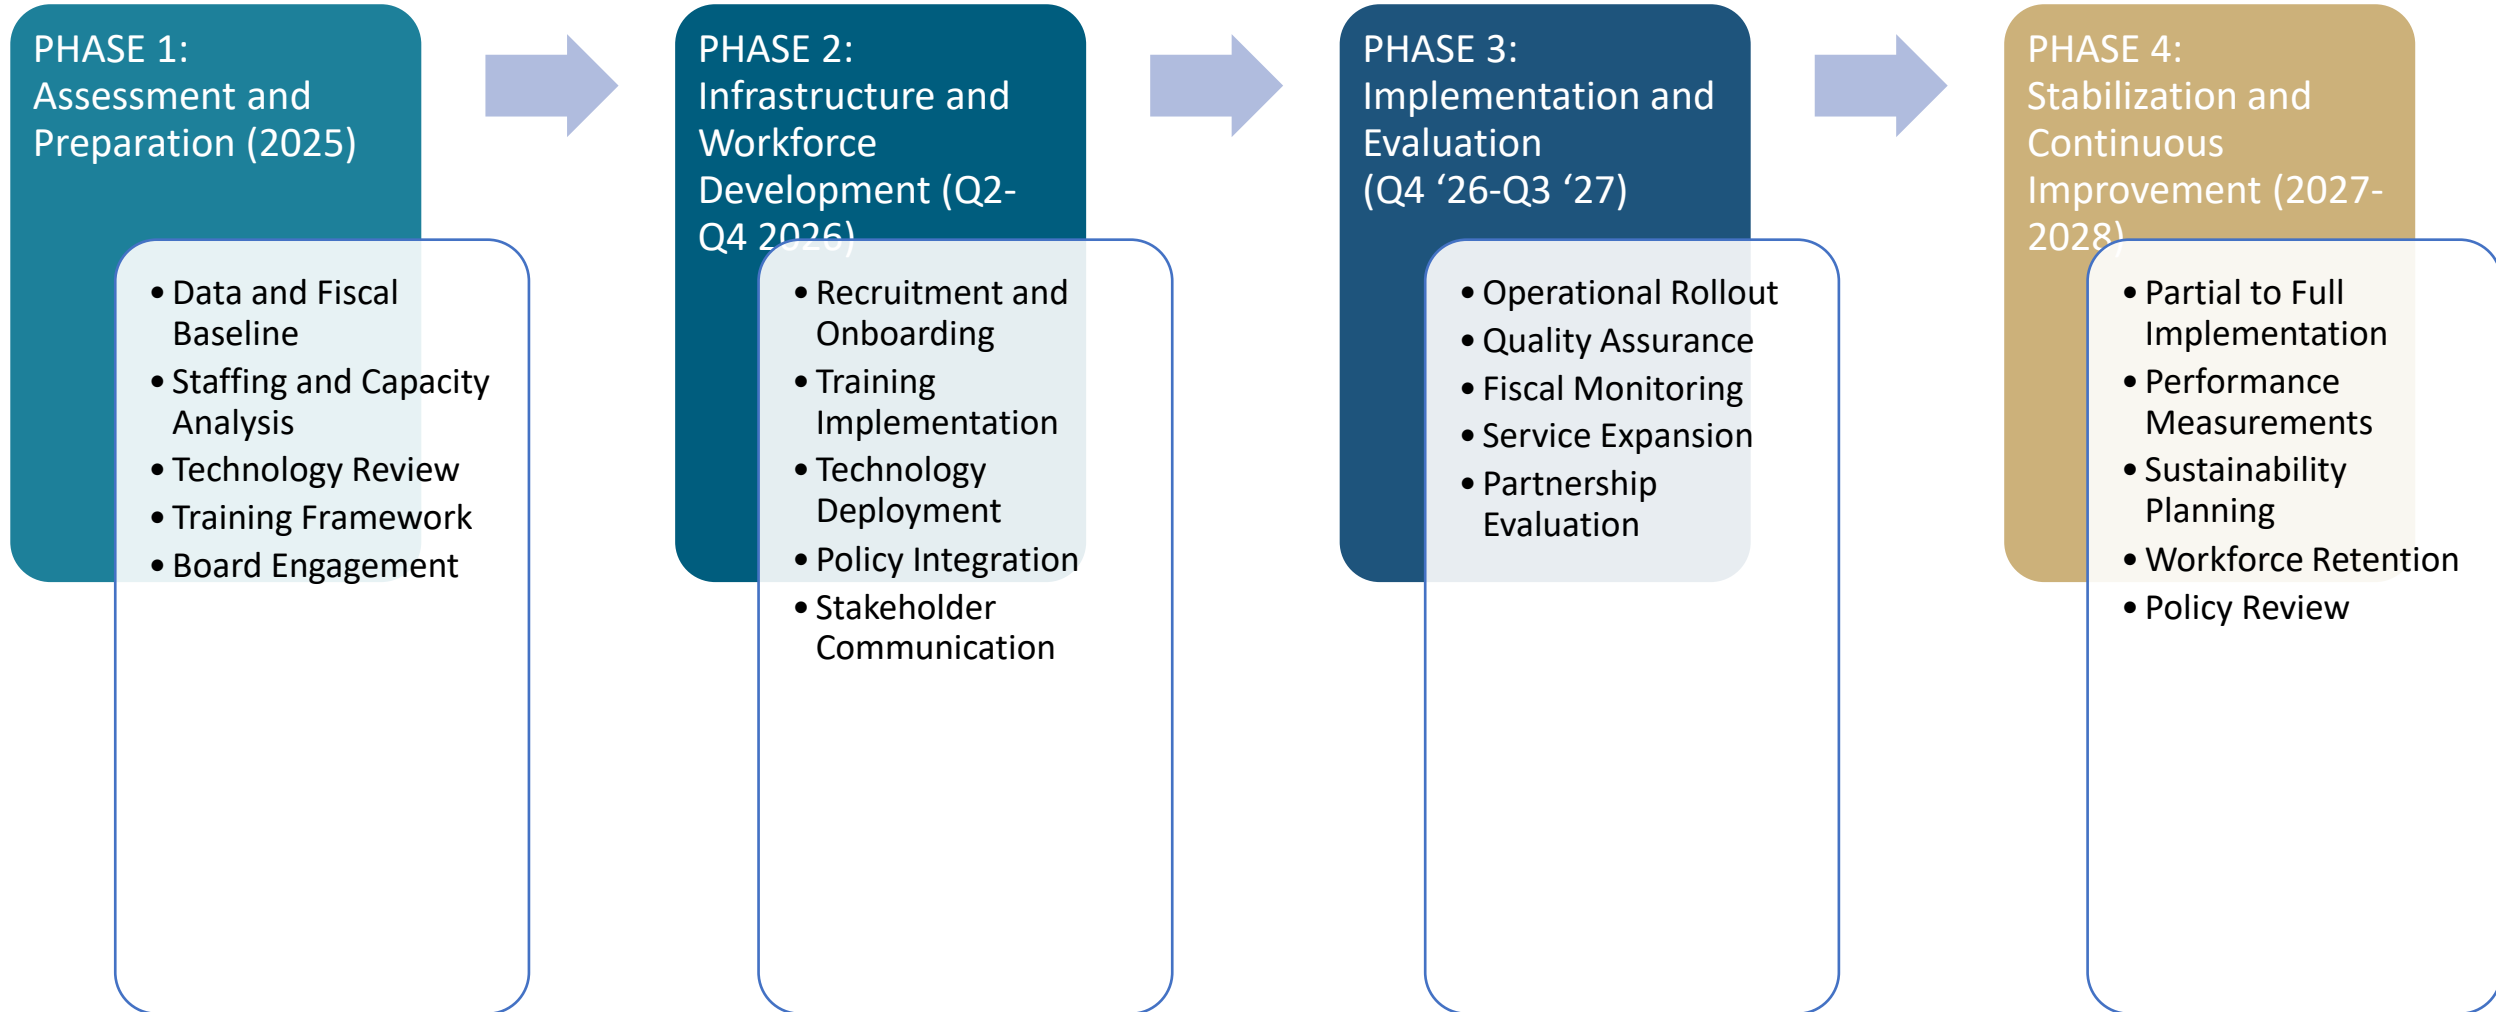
PHASE 1:
Assessment and Preparation (2025)

- Data and Fiscal Baseline
- Staffing and Capacity Analysis
- Technology Review
- Training Framework
- Board Engagement

PHASE 2:
Infrastructure and Workforce Development (Q2-Q4 2026)

- Recruitment and Onboarding
- Training Implementation
- Technology Deployment
- Policy Integration
- Stakeholder Communication

PHASE 3:
Implementation and Evaluation (Q4 ‘26-Q3 ‘27)

- Operational Rollout
- Quality Assurance
- Fiscal Monitoring
- Service Expansion
- Partnership Evaluation

PHASE 4:
Stabilization and Continuous Improvement (2027-2028)

- Partial to Full Implementation
- Performance Measurements
- Sustainability Planning
- Workforce Retention
- Policy Review